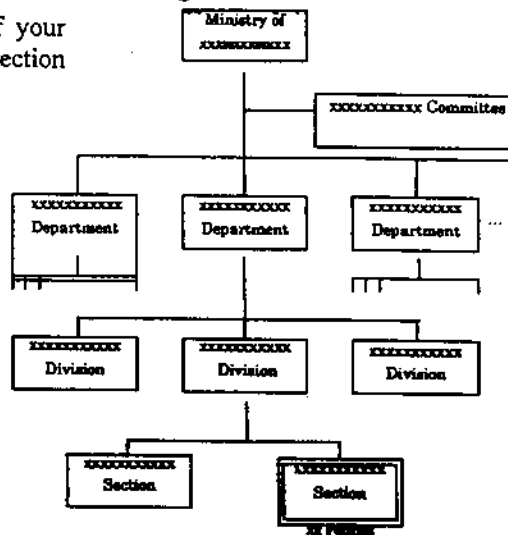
F your
ection

Ministry of
xxxxxxxxxxx

xxxxxxxxxxx Committee

xxxxxxxxxxx
Department

xxxxxxxxxxx
Department

xxxxxxxxxxx
Department

...

xxxxxxxxxxx
Division

xxxxxxxxxxx
Division

xxxxxxxxxxx
Division

xxxxxxxxxxx
Section

xxxxxxxxxxx
Section

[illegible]